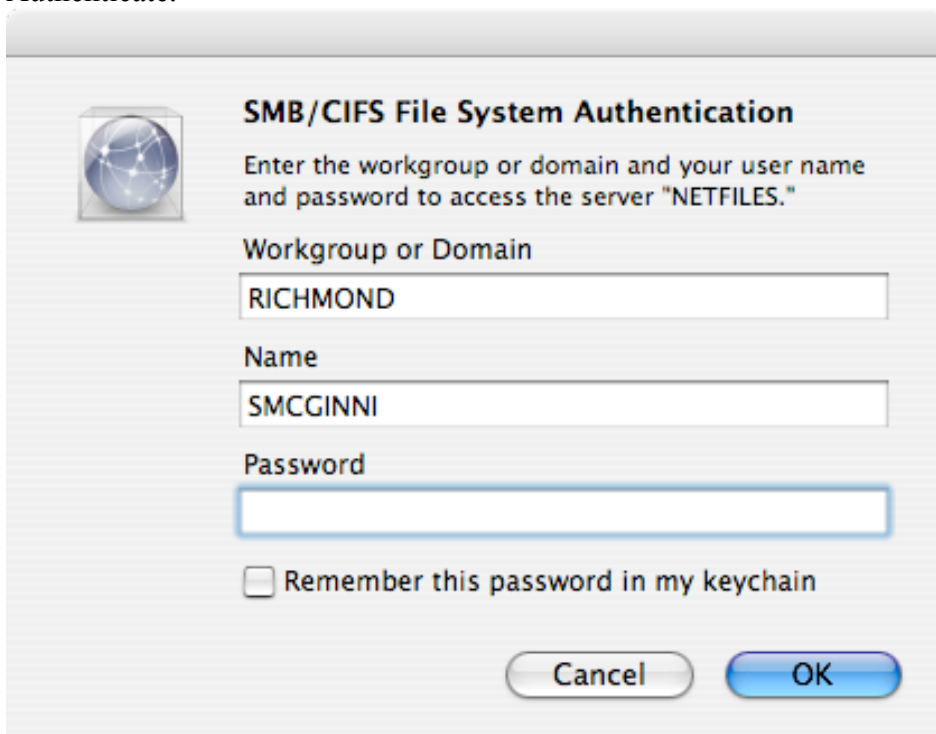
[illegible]

SMB/CIFS File System Authentication

Enter the workgroup or domain and your user name and password to access the server "NETFILES."

Workgroup or Domain

RICHMOND

Name

SMCGINNI

Password

Remember this password in my keychain

Cancel

OK